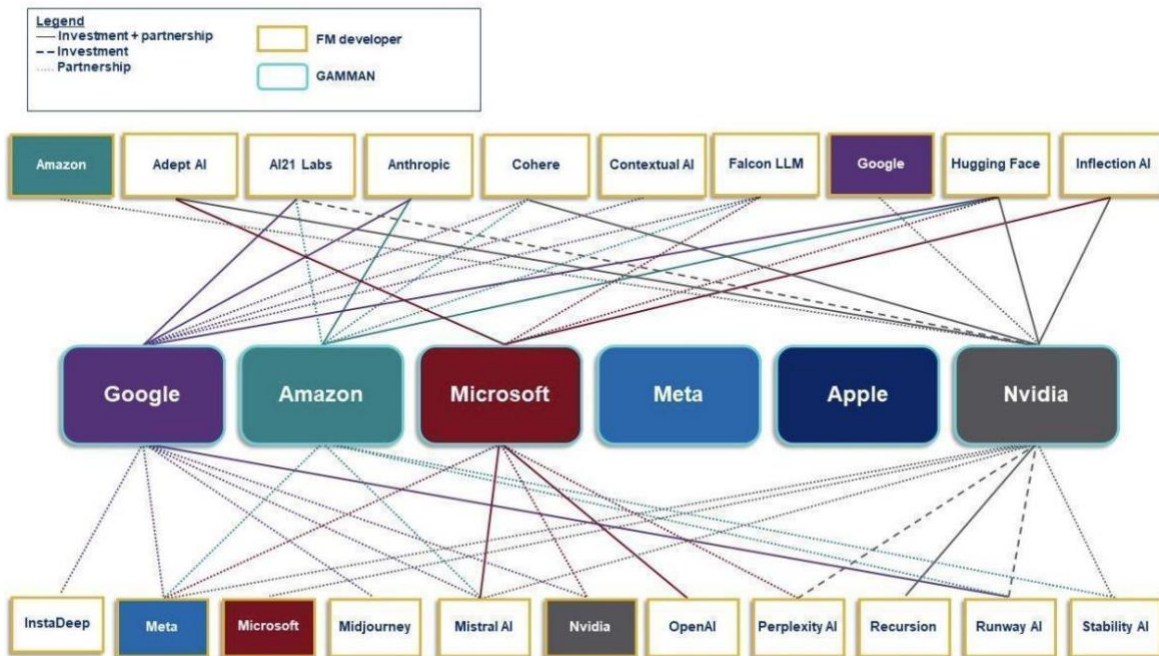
Legend
— Investment + partnership
– – Investment
····· Partnership

FM developer

GAMMAN

Amazon
Adept AI
AI21 Labs
Anthropic
Cohere
Contextual AI
Falcon LLM
Google
Hugging Face
Inflection AI

Google
Amazon
Microsoft
Meta
Apple
Nvidia

InstaDeep
Meta
Microsoft
Midjourney
Mistral AI
Nvidia
OpenAI
Perplexity AI
Recursion
Runway AI
Stability AI